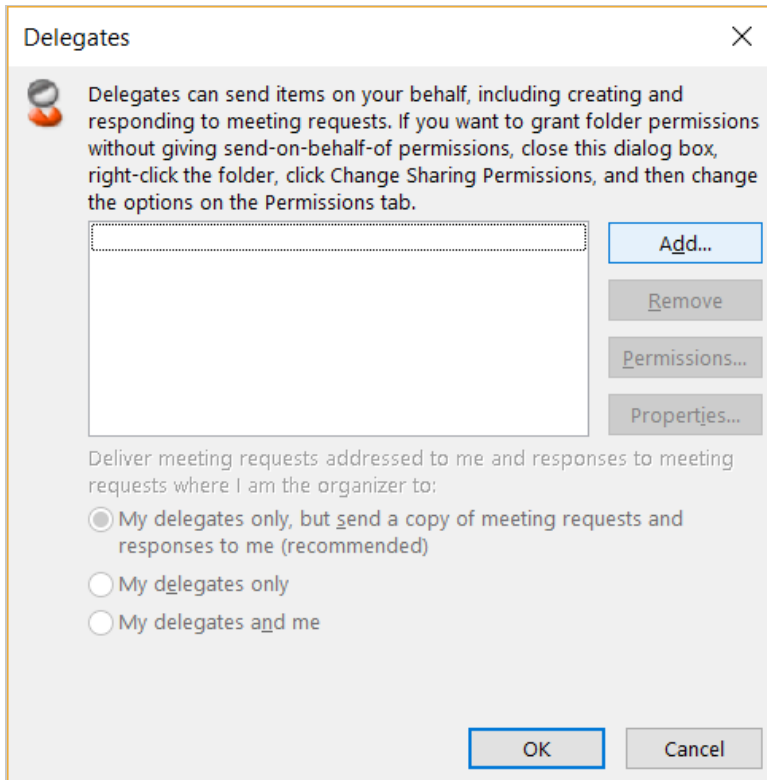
Delegates

Delegates can send items on your behalf, including creating and responding to meeting requests. If you want to grant folder permissions without giving send-on-behalf-of permissions, close this dialog box, right-click the folder, click Change Sharing Permissions, and then change the options on the Permissions tab.

Add...

Remove

Permissions...

Properties...

Deliver meeting requests addressed to me and responses to meeting requests where I am the organizer to:

My delegates only, but send a copy of meeting requests and responses to me (recommended)

My delegates only

My delegates and me

OK

Cancel